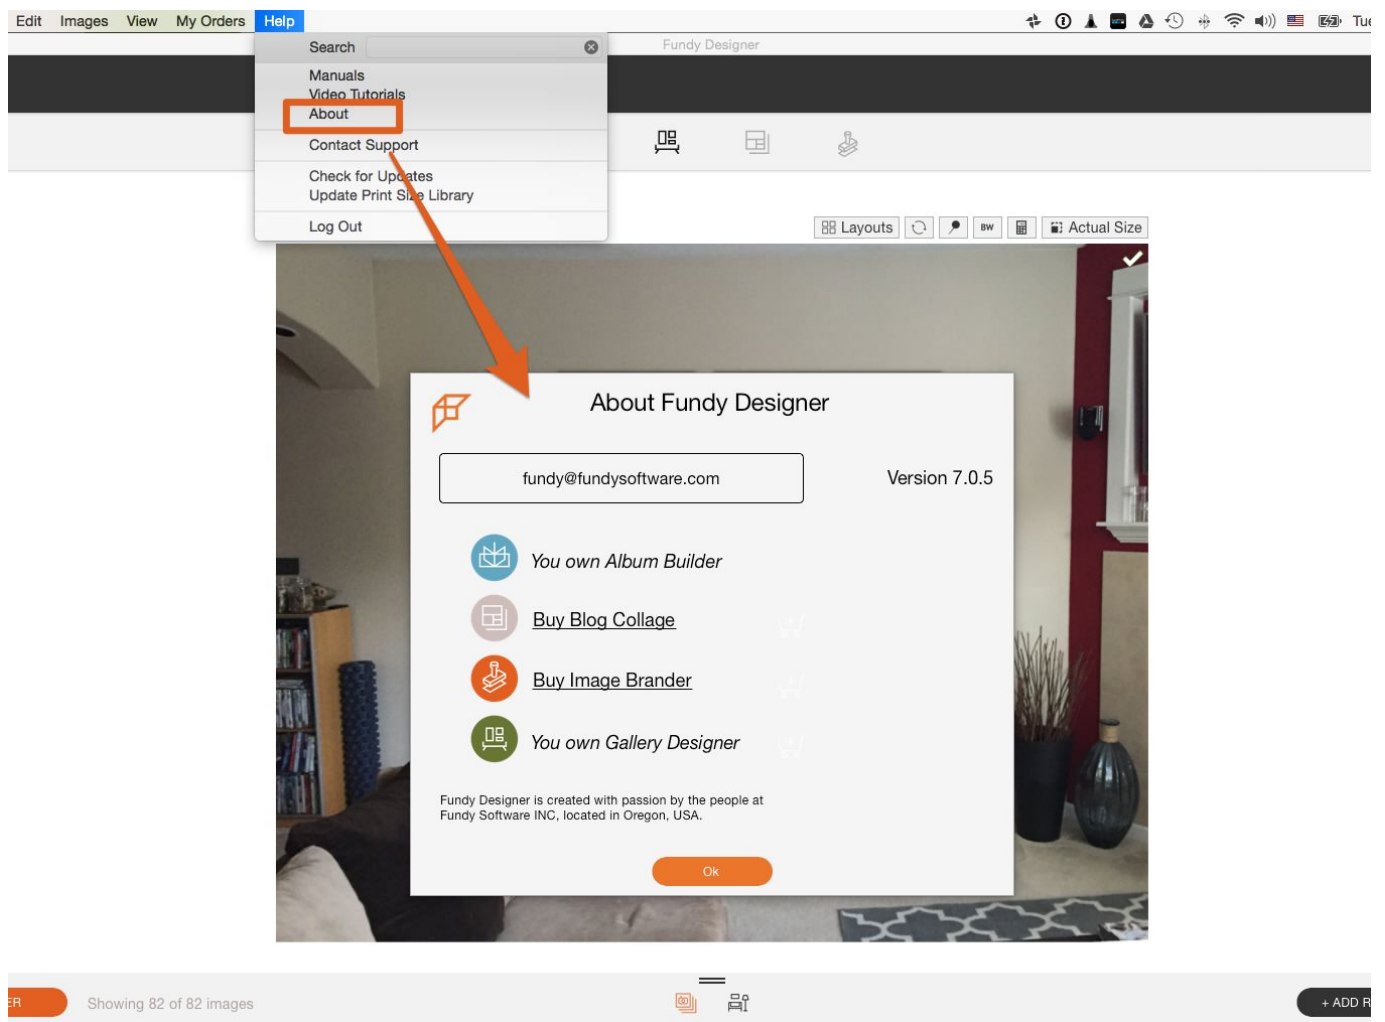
Edit Images View My Orders Help

Search

Manuals
Video Tutorials
About

Contact Support

Check for Updates
Update Print Size Library

Log Out

Fundy Designer

Tue

Layouts BW Actual Size

About Fundy Designer

fundy@fundysoftware.com

Version 7.0.5

You own Album Builder

Buy Blog Collage

Buy Image Brander

You own Gallery Designer

Fundy Designer is created with passion by the people at Fundy Software INC, located in Oregon, USA.

Ok

ER

Showing 82 of 82 images

+ ADD R